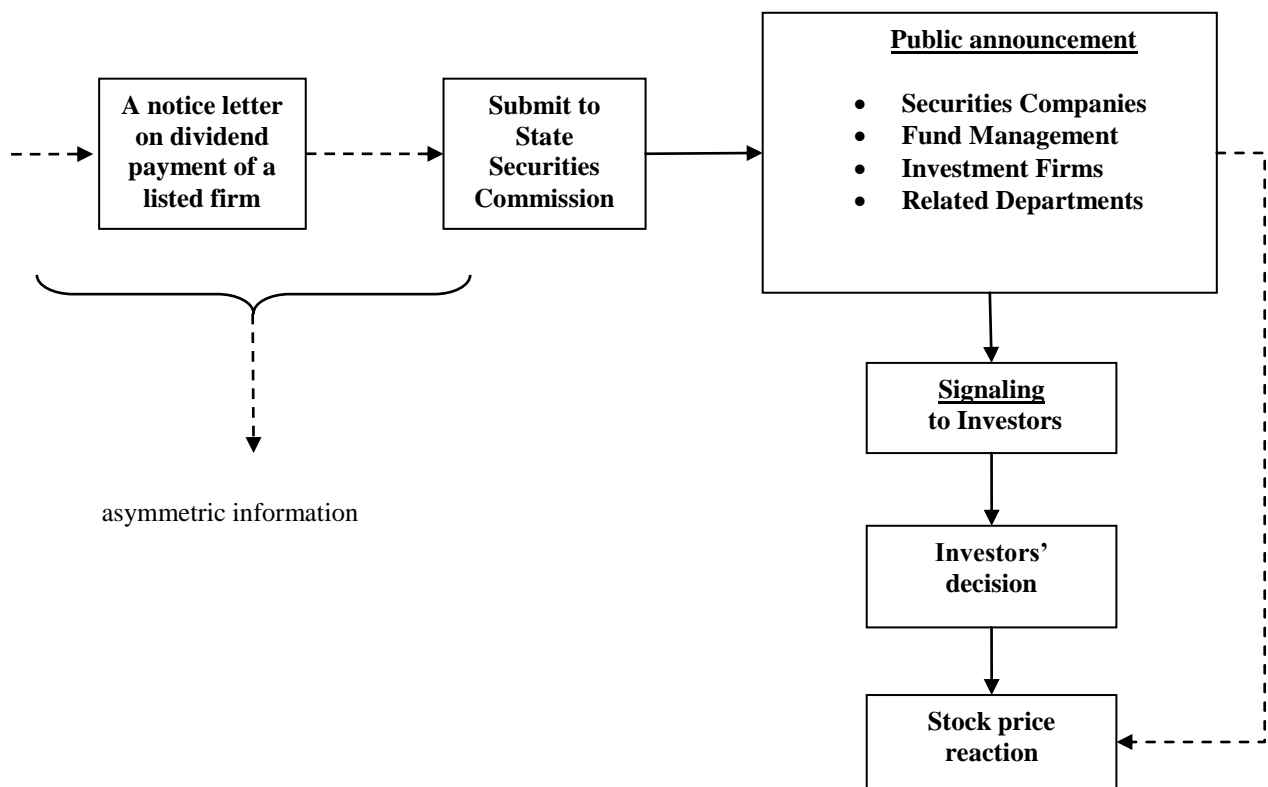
A notice letter on dividend payment of a listed firm

Submit to State Securities Commission

Public announcement

- Securities Companies
- Fund Management
- Investment Firms
- Related Departments

asymmetric information

Signaling to Investors

Investors' decision

Stock price reaction